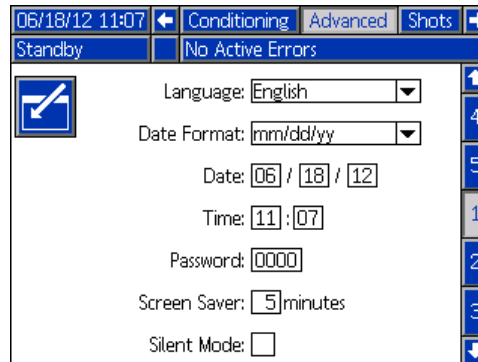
06/18/12 11:07 Conditioning Advanced Shots

Standby No Active Errors

Language: English

Date Format: mm/dd/yy

Date: 06 / 18 / 12

Time: 11 : 07

Password: 0000

Screen Saver: 5 minutes

Silent Mode:

4

5

1

2

3